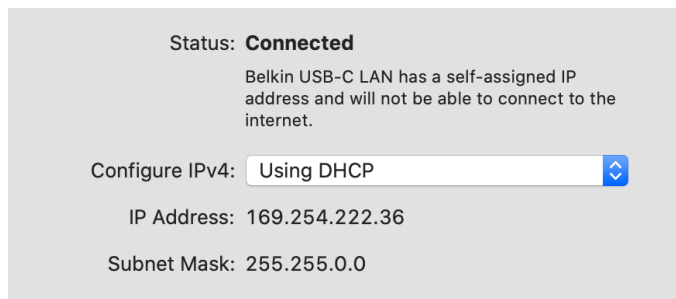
Status: **Connected**

Belkin USB-C LAN has a self-assigned IP address and will not be able to connect to the internet.

Configure IPv4: Using DHCP

IP Address: 169.254.222.36

Subnet Mask: 255.255.0.0